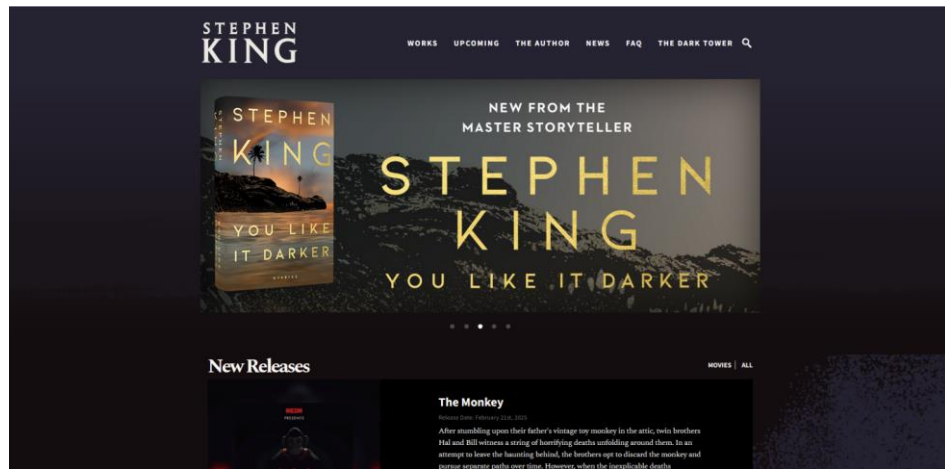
STEPHEN KING

WORKS UPCOMING THE AUTHOR NEWS FAQ THE DARK TOWER

STEPHEN KING YOU LIKE IT DARKER STORIES

NEW FROM THE MASTER STORYTELLER

STEPHEN KING

YOU LIKE IT DARKER

New Releases

MOVIES | ALL

NEON PRESENTS

The Monkey

Release Date: February 21st, 2025

After stumbling upon their father's vintage toy monkey in the attic, twin brothers Hal and Bill witness a string of horrifying deaths unfolding around them. In an attempt to leave the haunting behind, the brothers opt to discard the monkey and pursue separate paths over time. However, when the inexplicable deaths